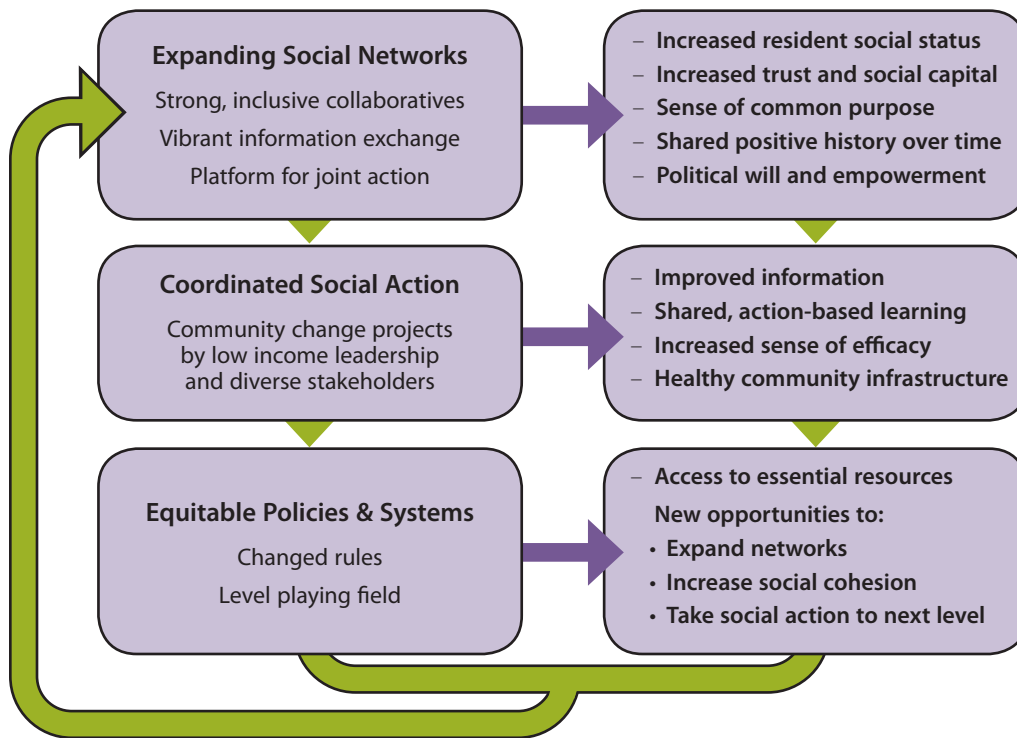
Expanding Social Networks

Strong, inclusive collaboratives

Vibrant information exchange

Platform for joint action

– Increased resident social status
– Increased trust and social capital
– Sense of common purpose
– Shared positive history over time
– Political will and empowerment

Coordinated Social Action

Community change projects by low income leadership and diverse stakeholders

– Improved information
– Shared, action-based learning
– Increased sense of efficacy
– Healthy community infrastructure

Equitable Policies & Systems

Changed rules

Level playing field

– Access to essential resources

New opportunities to:

• Expand networks
• Increase social cohesion
• Take social action to next level